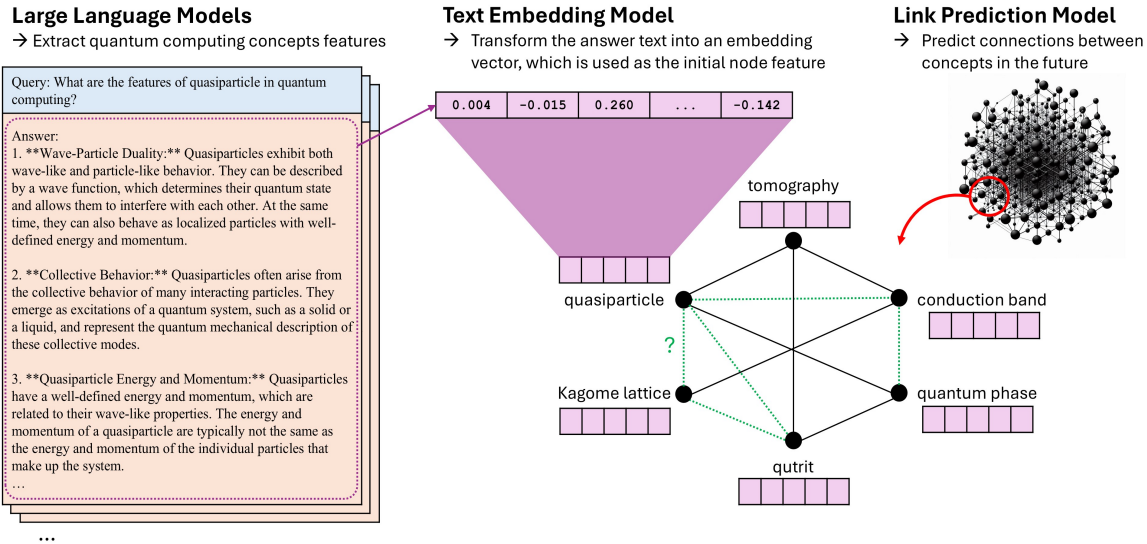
**Large Language Models**
→ Extract quantum computing concepts features

Query: What are the features of quasiparticle in quantum computing?

Answer:
1. **Wave-Particle Duality:** Quasiparticles exhibit both wave-like and particle-like behavior. They can be described by a wave function, which determines their quantum state and allows them to interfere with each other. At the same time, they can also behave as localized particles with well-defined energy and momentum.

2. **Collective Behavior:** Quasiparticles often arise from the collective behavior of many interacting particles. They emerge as excitations of a quantum system, such as a solid or a liquid, and represent the quantum mechanical description of these collective modes.

3. **Quasiparticle Energy and Momentum:** Quasiparticles have a well-defined energy and momentum, which are related to their wave-like properties. The energy and momentum of a quasiparticle are typically not the same as the energy and momentum of the individual particles that make up the system.
…

…

**Text Embedding Model**
→ Transform the answer text into an embedding vector, which is used as the initial node feature

| 0.004 | -0.015 | 0.260 | ... | -0.142 |
|---|---|---|---|---|

**Link Prediction Model**
→ Predict connections between concepts in the future

tomography
quasiparticle
conduction band
?
Kagome lattice
quantum phase
qutrit